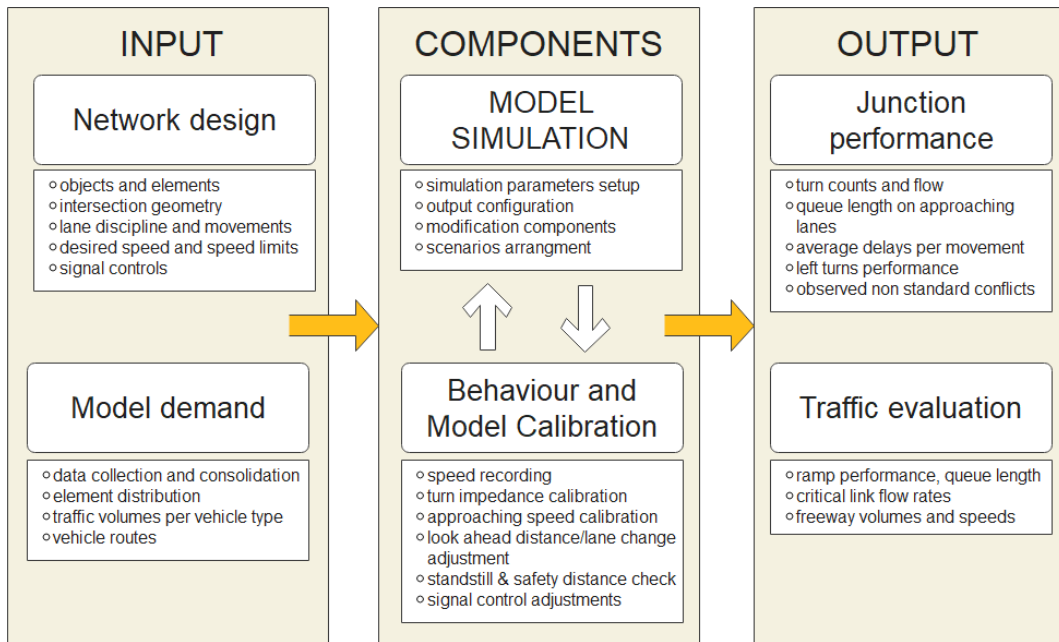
INPUT

Network design

- objects and elements
- intersection geometry
- lane discipline and movements
- desired speed and speed limits
- signal controls

Model demand

- data collection and consolidation
- element distribution
- traffic volumes per vehicle type
- vehicle routes

COMPONENTS

MODEL SIMULATION

- simulation parameters setup
- output configuration
- modification components
- scenarios arrangment

Behaviour and Model Calibration

- speed recording
- turn impedance calibration
- approaching speed calibration
- look ahead distance/lane change adjustment
- standstill & safety distance check
- signal control adjustments

OUTPUT

Junction performance

- turn counts and flow
- queue length on approaching lanes
- average delays per movement
- left turns performance
- observed non standard conflicts

Traffic evaluation

- ramp performance, queue length
- critical link flow rates
- freeway volumes and speeds